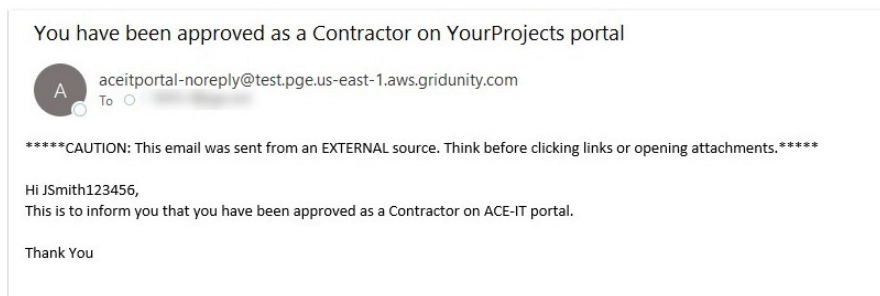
You have been approved as a Contractor on YourProjects portal

A

aceitportal-noreply@test.pge.us-east-1.aws.gridunity.com

To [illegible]

*****CAUTION: This email was sent from an EXTERNAL source. Think before clicking links or opening attachments.*****

Hi JSmith123456,
This is to inform you that you have been approved as a Contractor on ACE-IT portal.

Thank You